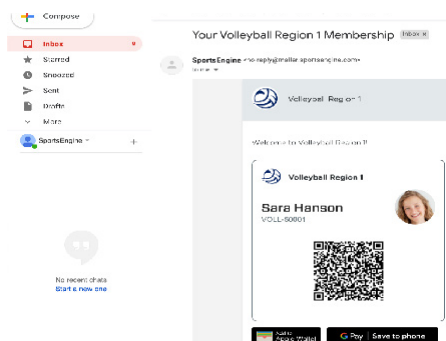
Compose

Inbox

Starred

Snoozed

Sent

Drafts

More

SportsEngine

No recent chats
Start a new one

Your Volleyball Region 1 Membership Inbox ×

SportsEngine <no-reply@mailer.sportsengine.com>
to me

Volleyball Region 1

Welcome to Volleyball Region 1!

Volleyball Region 1

Sara Hanson
VOLL-50601

Add to Apple Wallet

G Pay | Save to phone